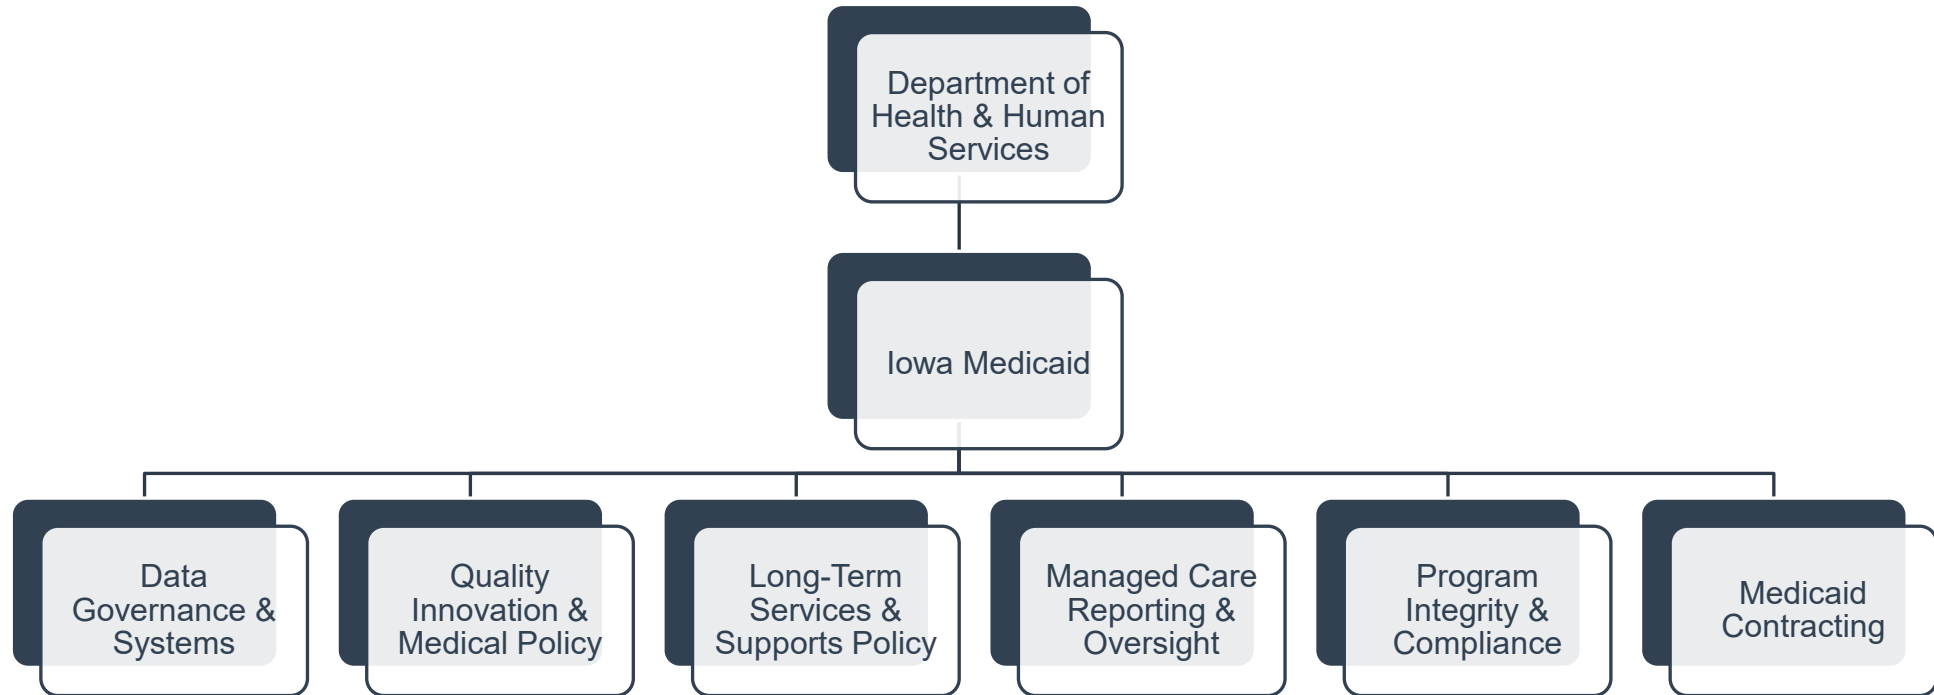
Department of Health & Human Services

Iowa Medicaid

Data Governance & Systems

Quality Innovation & Medical Policy

Long-Term Services & Supports Policy

Managed Care Reporting & Oversight

Program Integrity & Compliance

Medicaid Contracting